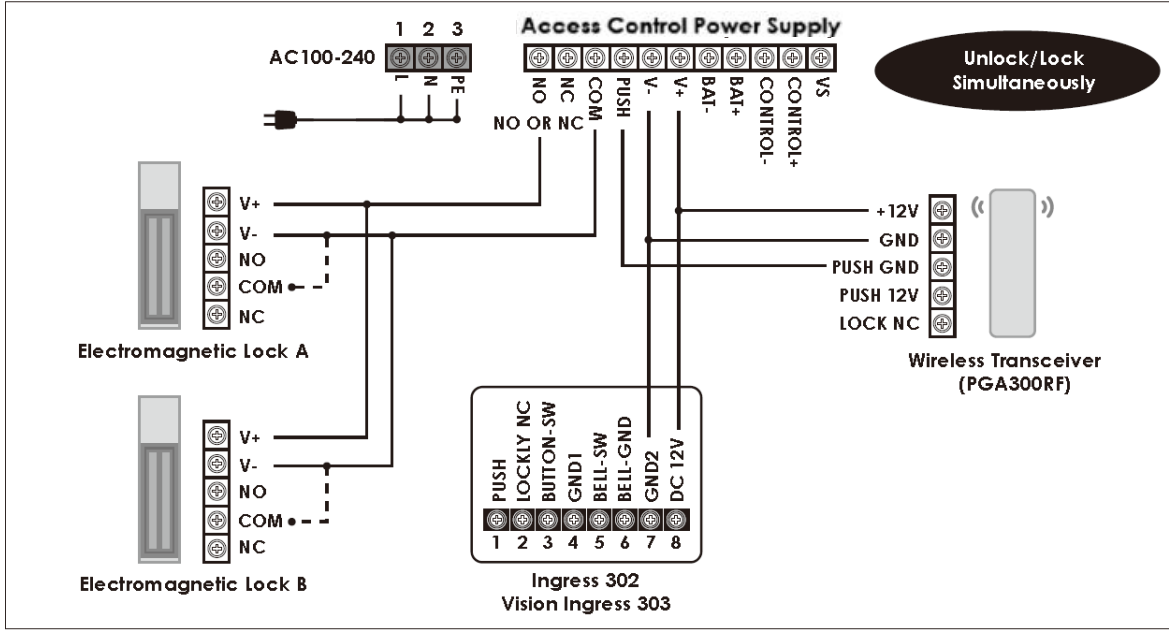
Access Control Power Supply

1 2 3
AC100-240
L N PE

NO NC COM PUSH V- V+ BAT- BAT+ CONTROL- CONTROL+ VS

Unlock/Lock Simultaneously

NO OR NC

V+
V-
NO
COM
NC

Electromagnetic Lock A

+12V
GND
PUSH GND
PUSH 12V
LOCK NC

Wireless Transceiver (PGA300RF)

V+
V-
NO
COM
NC

Electromagnetic Lock B

PUSH LOCKLY NC BUTON-SW GND1 BELL-SW BELL-GND GND2 DC 12V
1 2 3 4 5 6 7 8

Ingress 302
Vision Ingress 303